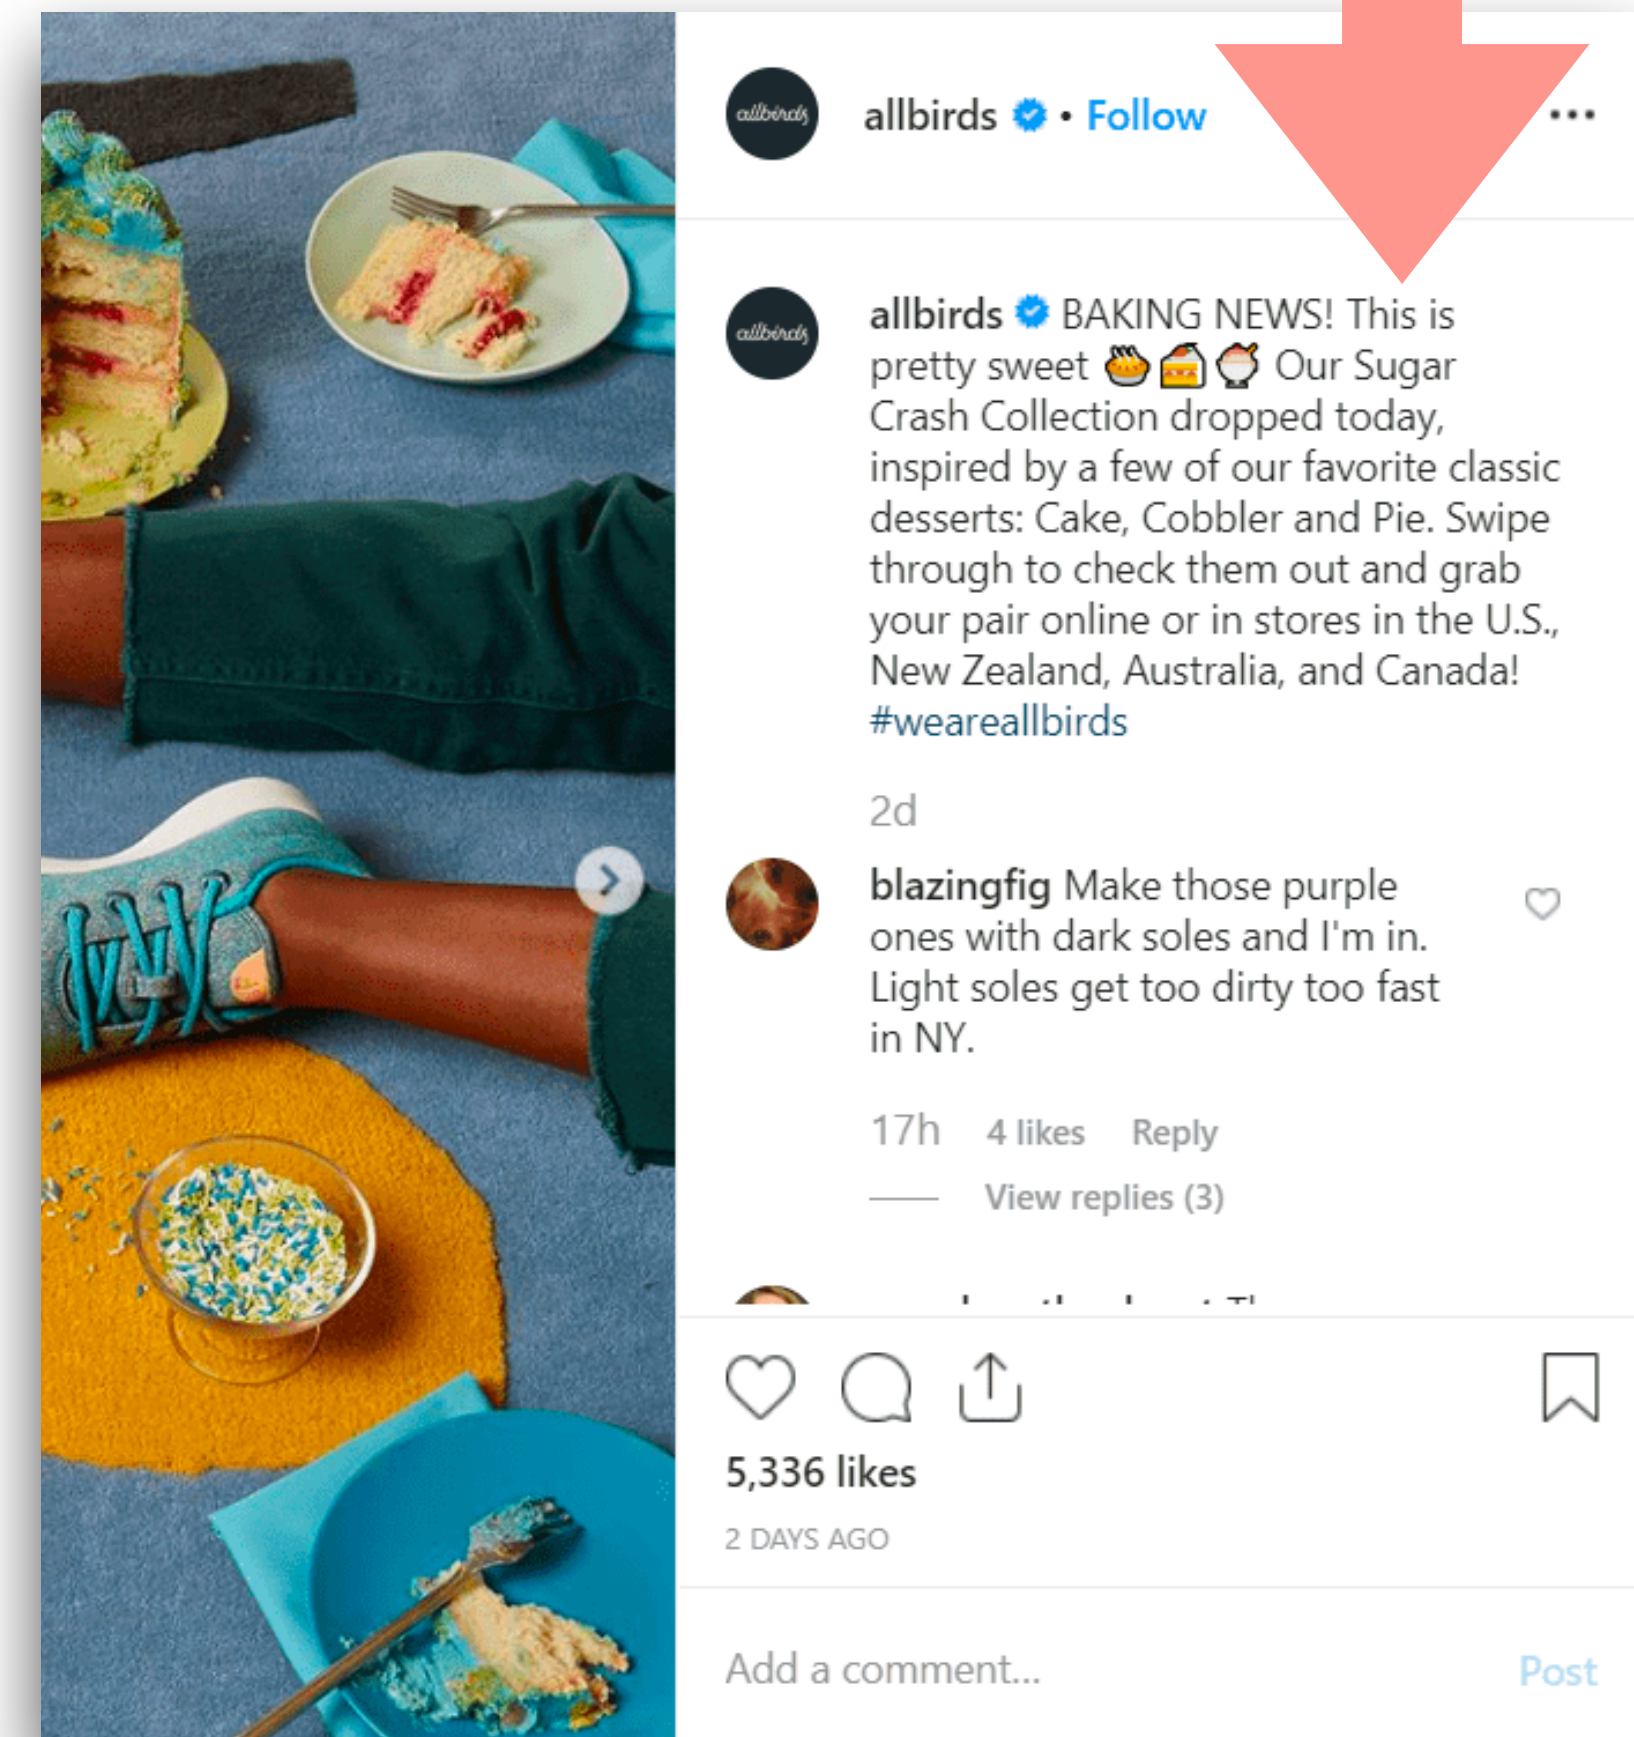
allbirds

allbirds • Follow

allbirds

allbirds BAKING NEWS! This is pretty sweet 🥧🍰🍨 Our Sugar Crash Collection dropped today, inspired by a few of our favorite classic desserts: Cake, Cobbler and Pie. Swipe through to check them out and grab your pair online or in stores in the U.S., New Zealand, Australia, and Canada! #weareallbirds

2d

blazingfig Make those purple ones with dark soles and I'm in. Light soles get too dirty too fast in NY.

17h 4 likes Reply

View replies (3)

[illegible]

5,336 likes

2 DAYS AGO

Add a comment...

Post